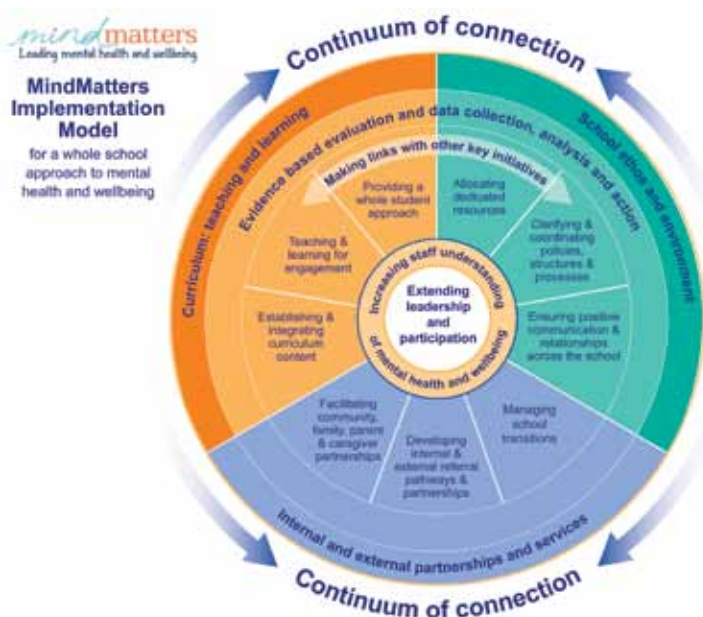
mindmatters
Leading mental health and wellbeing

MindMatters Implementation Model

for a whole school approach to mental health and wellbeing

Continuum of connection

Curriculum: teaching and learning

School ethos and environment

Evidence based evaluation and data collection, analysis and action

Making links with other key initiatives

Providing a whole student approach

Allocating dedicated resources

Teaching & learning for engagement

Clarifying & coordinating policies, structures & processes

Establishing & integrating curriculum content

Ensuring positive communication & relationships across the school

Increasing staff understanding of mental health and wellbeing

Extending leadership and participation

Facilitating community, family, parent & caregiver partnerships

Developing internal & external referral pathways & partnerships

Managing school transitions

Internal and external partnerships and services

Continuum of connection